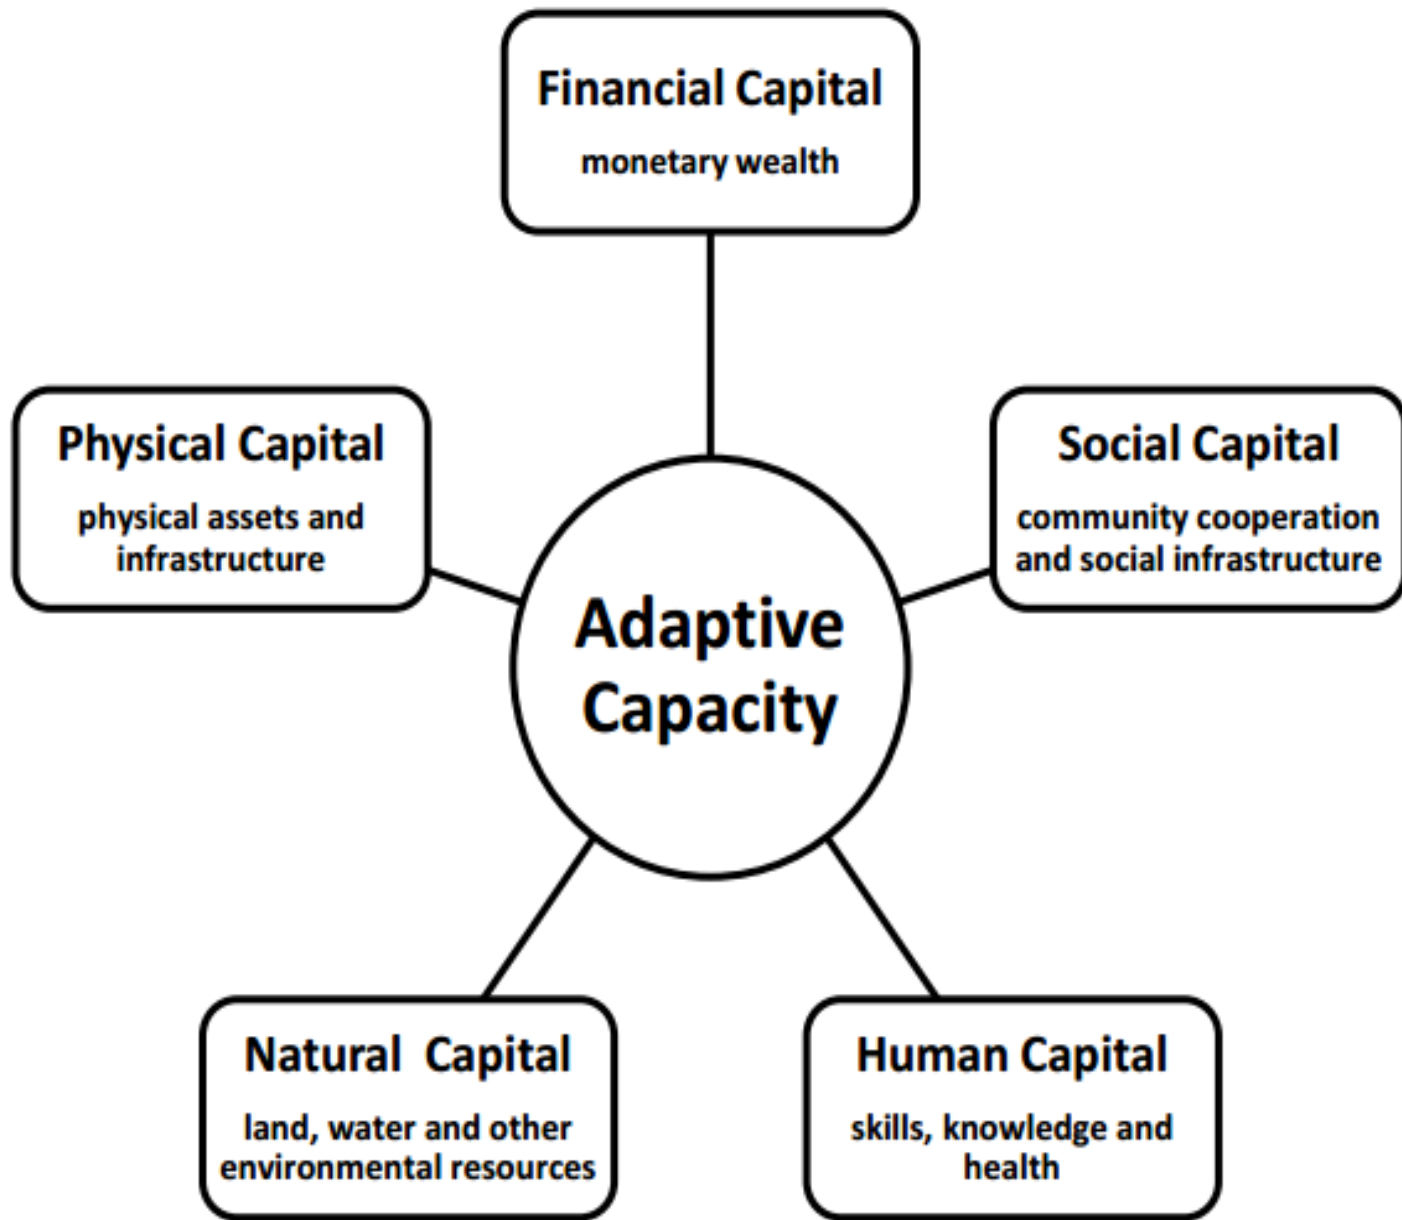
Financial Capital
monetary wealth

Physical Capital
physical assets and infrastructure

Social Capital
community cooperation and social infrastructure

Adaptive Capacity

Natural Capital
land, water and other environmental resources

Human Capital
skills, knowledge and health